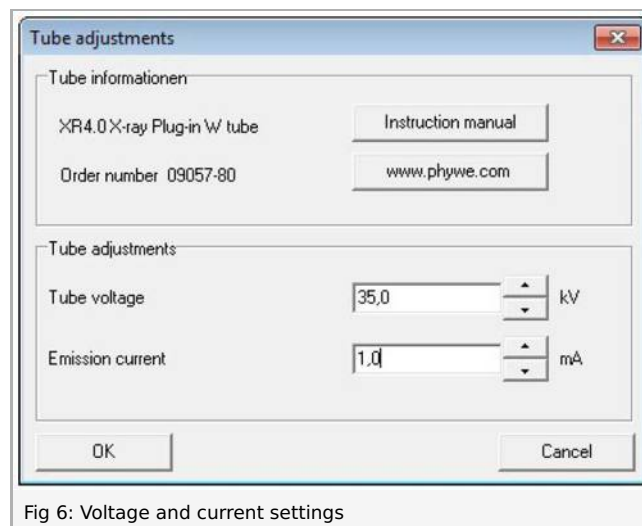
Tube adjustments

Tube informationen

XR4.0 X-ray Plug-in W tube

Instruction manual

Order number 09057-80

www.phywe.com

Tube adjustments

Tube voltage

35,0

kV

Emission current

1,0

mA

OK

Cancel

Fig 6: Voltage and current settings